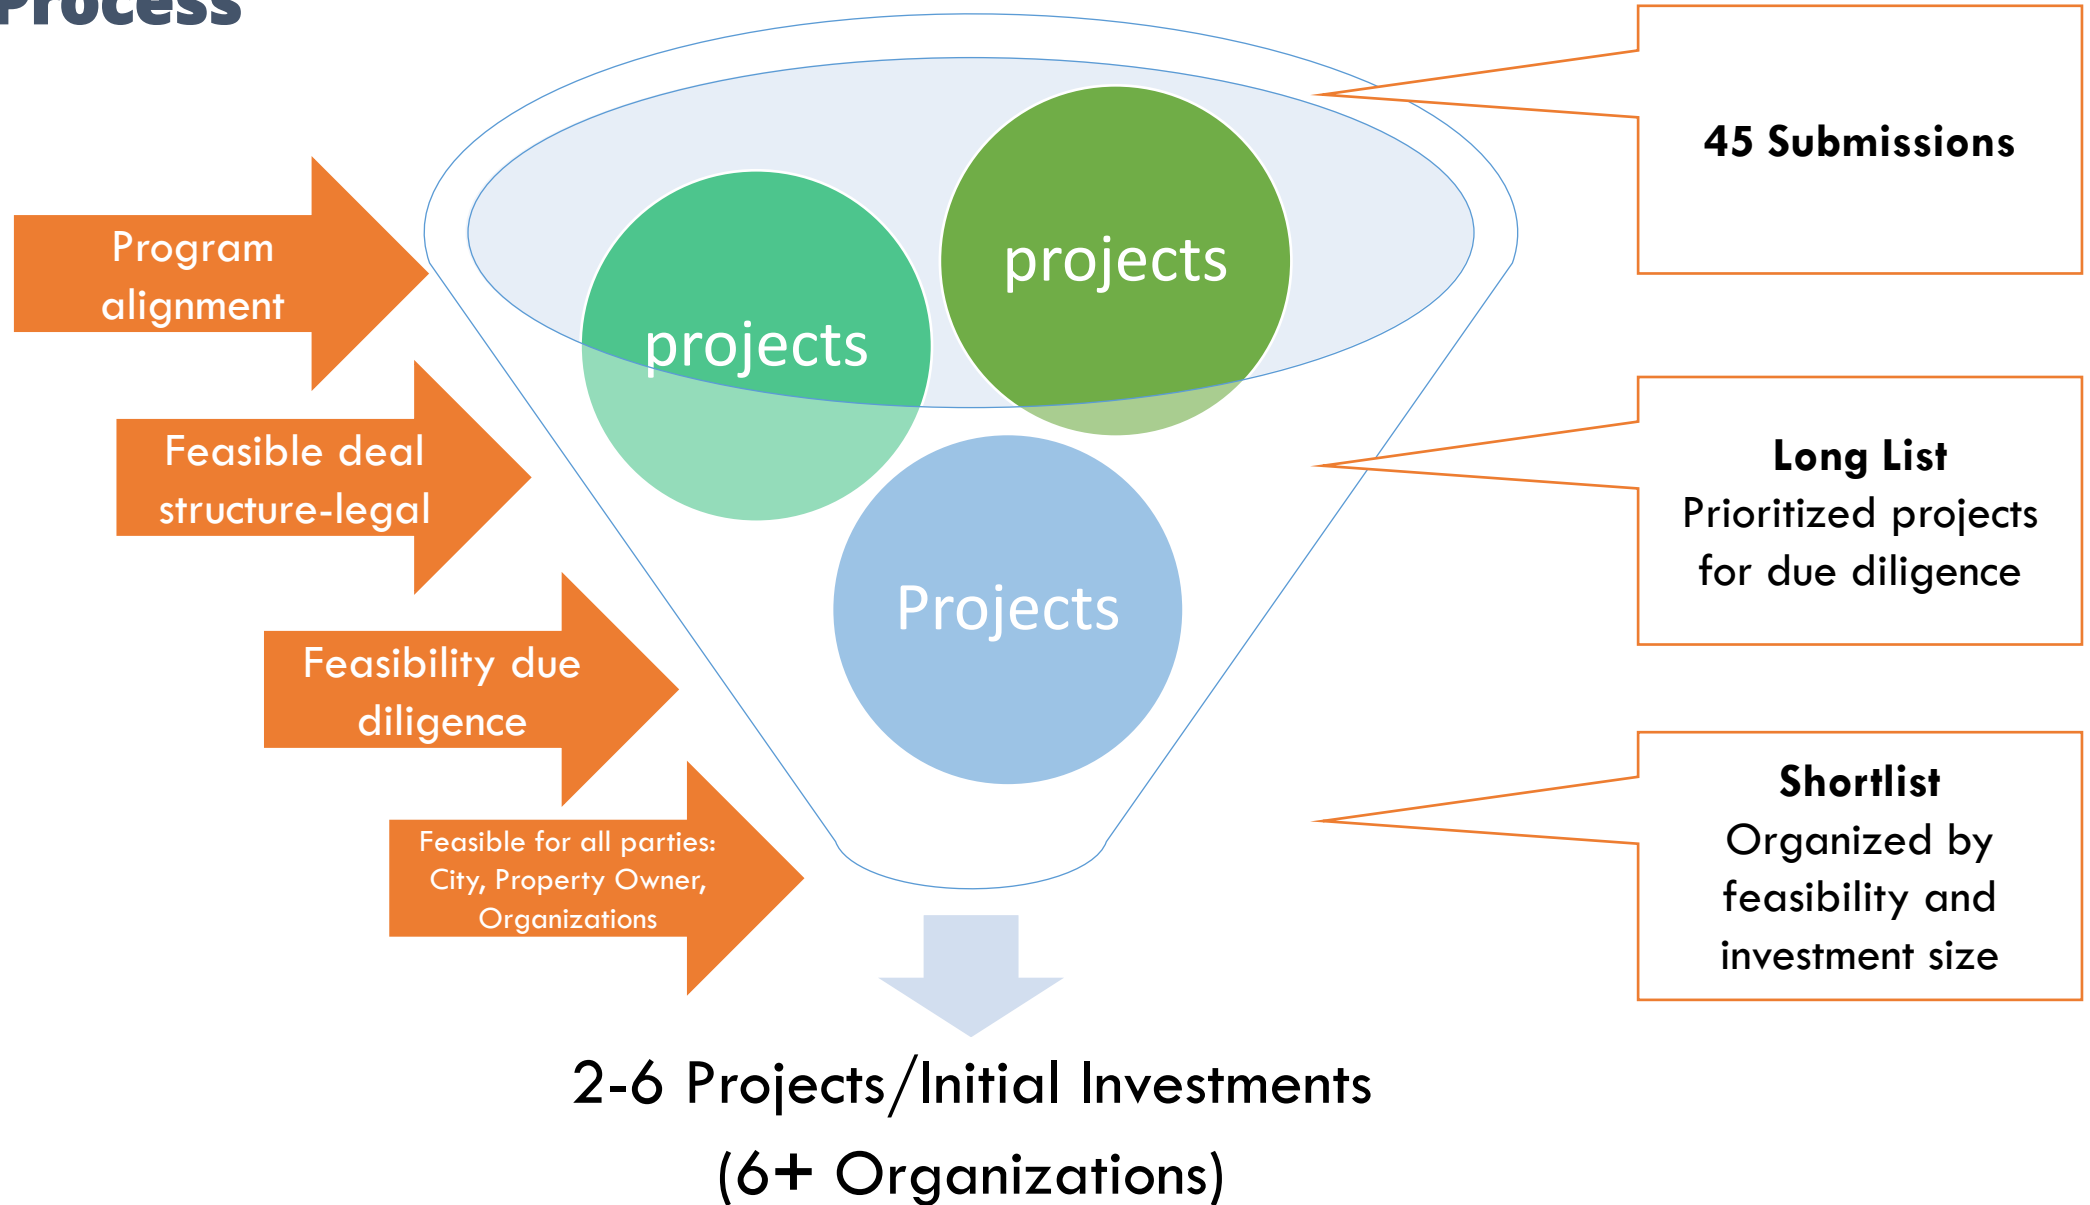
Process

Program alignment

Feasible deal structure-legal

Feasibility due diligence

Feasible for all parties: City, Property Owner, Organizations

projects

projects

Projects

45 Submissions

Long List
Prioritized projects for due diligence

Shortlist
Organized by feasibility and investment size

2-6 Projects/Initial Investments
(6+ Organizations)